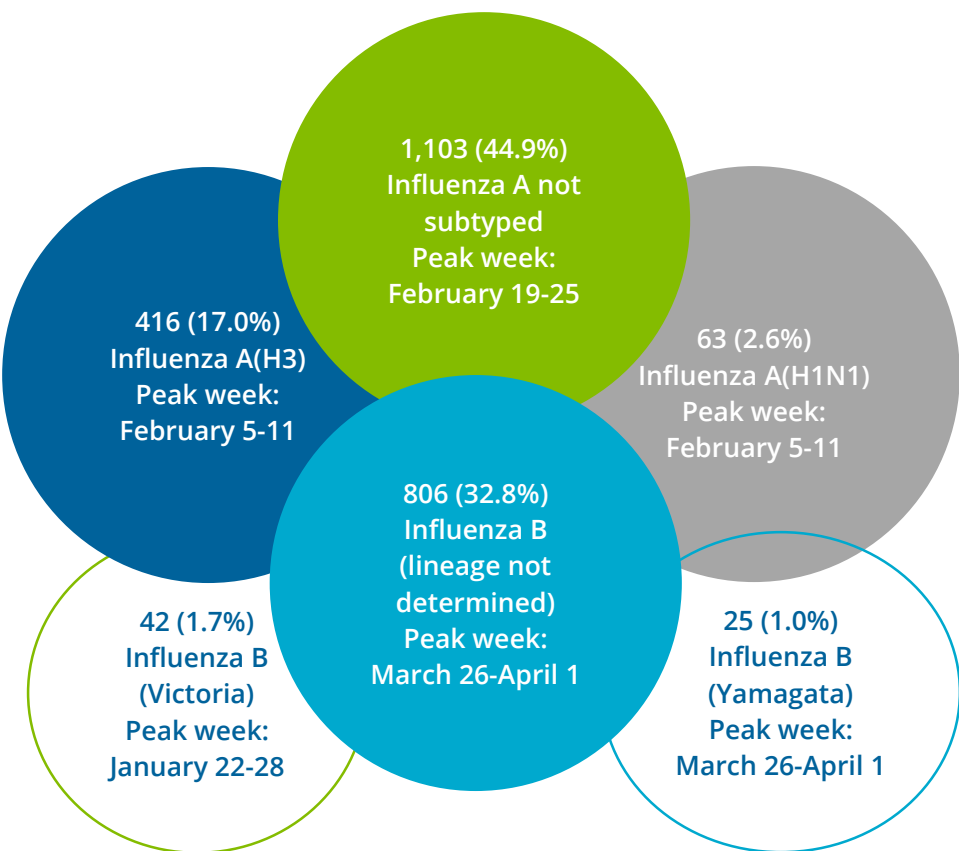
1,103 (44.9%)
Influenza A not subtyped
Peak week:
February 19-25

416 (17.0%)
Influenza A(H3)
Peak week:
February 5-11

63 (2.6%)
Influenza A(H1N1)
Peak week:
February 5-11

806 (32.8%)
Influenza B
(lineage not determined)
Peak week:
March 26-April 1

42 (1.7%)
Influenza B
(Victoria)
Peak week:
January 22-28

25 (1.0%)
Influenza B
(Yamagata)
Peak week:
March 26-April 1